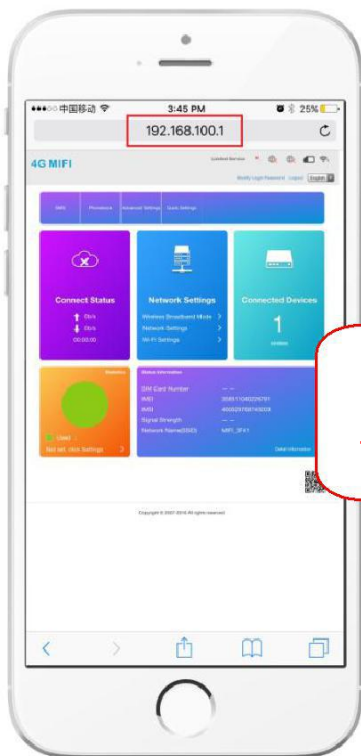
●●●○○ 中国移动 3:45 PM 25%

192.168.100.1

4G MIFI

Limited Service

Modify Login Password Logout English

SMS Phonebook Advanced Settings Quick Settings

Connect Status

0b/s

0b/s

00:00:00

Network Settings

Wireless Broadband Mode >

Network Settings >

Wi-Fi Settings >

Connected Devices

1

wireless

Statistics

Used

Not set, click Settings >

Status Information

SIM Card Number — —

IMEI 358511040226781

IMSI 460023790745008

Signal Strength — —

Network Name(SSID) MIFI_3FA1

Detail Information

Copyright © 2007-2016 All rights reserved